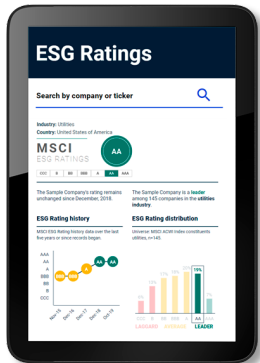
ESG Ratings

Search by company or ticker

Industry: Utilities
Country: United States of America

MSCI
ESG RATINGS

AA

CCC B BB BBB A AA AAA

The Sample Company's rating remains unchanged since December, 2018.

The Sample Company is a leader among 145 companies in the utilities industry.

ESG Rating history

MSCI ESG Rating history data over the last five years or since records began.

AAA
AA
A
BBB
BB
B
CCC

BBB BBB A A AA

Nov-15 Dec-16 Nov-17 Dec-18 Oct-19

ESG Rating distribution

Universe: MSCI ACWI Index constituents utilities, n=145

19%

LAGGARD AVERAGE LEADER